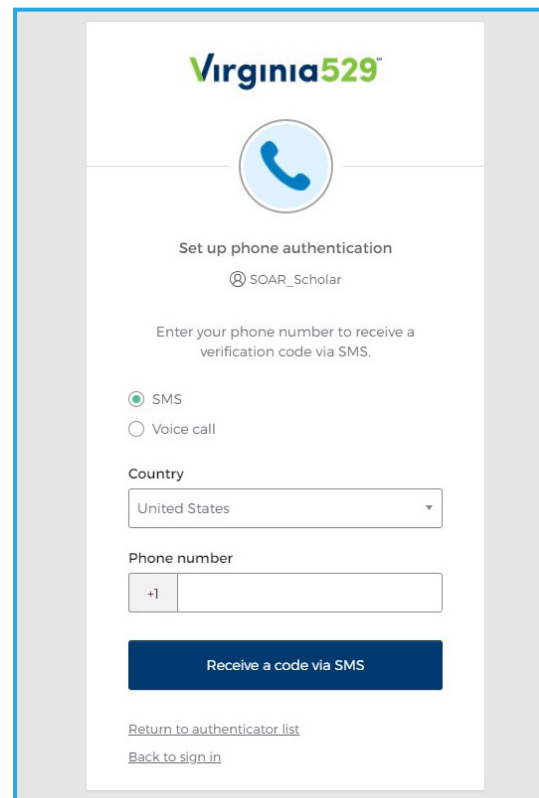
Virginia529™

Set up phone authentication

SOAR_Scholar

Enter your phone number to receive a verification code via SMS.

SMS

Voice call

Country

United States

Phone number

+1

Receive a code via SMS

Return to authenticator list

Back to sign in